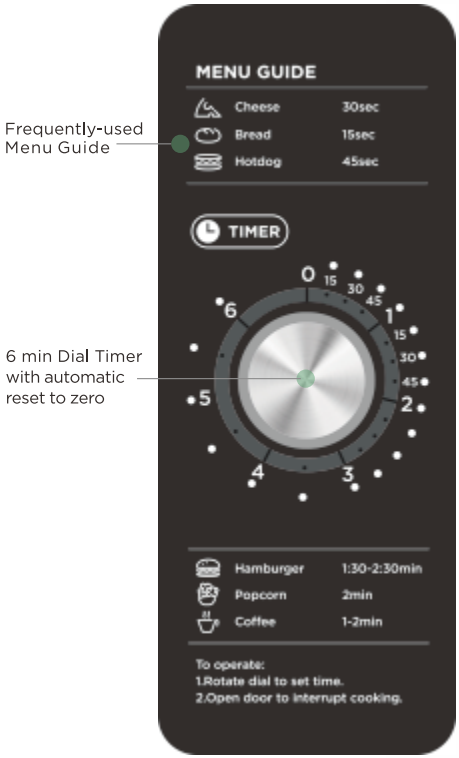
Frequently-used Menu Guide

MENU GUIDE

| | |
|---|---|
| Cheese | 30sec |
| Bread | 15sec |
| Hotdog | 45sec |

TIMER

0 15 30 45 1 15 30 45 2 3 4 5 6

6 min Dial Timer with automatic reset to zero

| | |
|---|---|
| Hamburger | 1:30-2:30min |
| Popcorn | 2min |
| Coffee | 1-2min |

To operate:
1.Rotate dial to set time.
2.Open door to interrupt cooking.